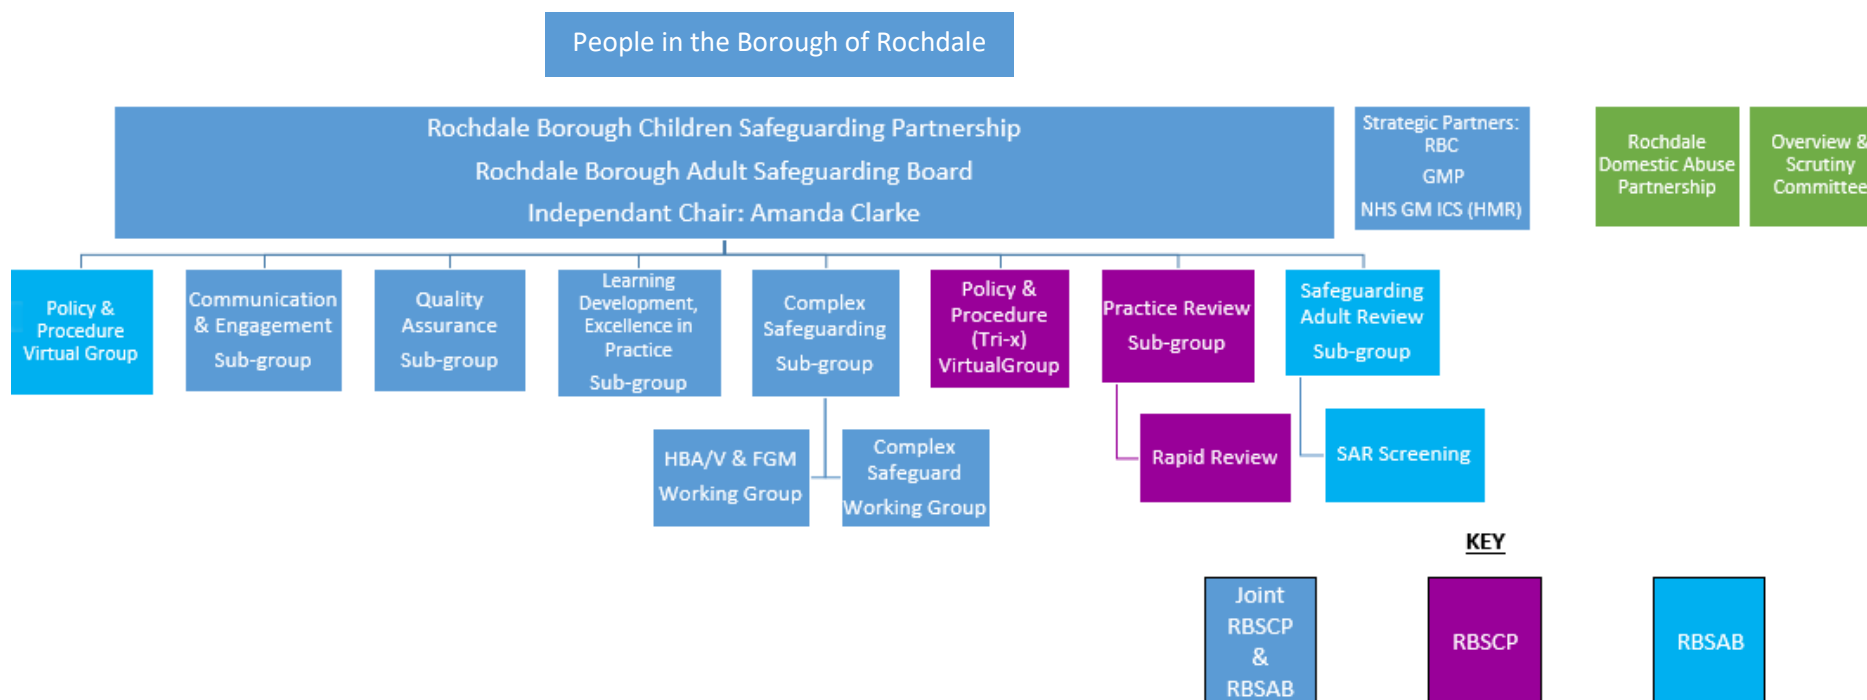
People in the Borough of Rochdale

Rochdale Borough Children Safeguarding Partnership
Rochdale Borough Adult Safeguarding Board
Independant Chair: Amanda Clarke

Strategic Partners:
RBC
GMP
NHS GM ICS (HMR)

Rochdale Domestic Abuse Partnership

Overview & Scrutiny Committee

Policy & Procedure Virtual Group

Communication & Engagement Sub-group

Quality Assurance Sub-group

Learning Development, Excellence in Practice Sub-group

Complex Safeguarding Sub-group

Policy & Procedure (Tri-x) VirtualGroup

Practice Review Sub-group

Safeguarding Adult Review Sub-group

HBA/V & FGM Working Group

Complex Safeguard Working Group

Rapid Review

SAR Screening

KEY

Joint RBSCP & RBSAB

RBSCP

RBSAB